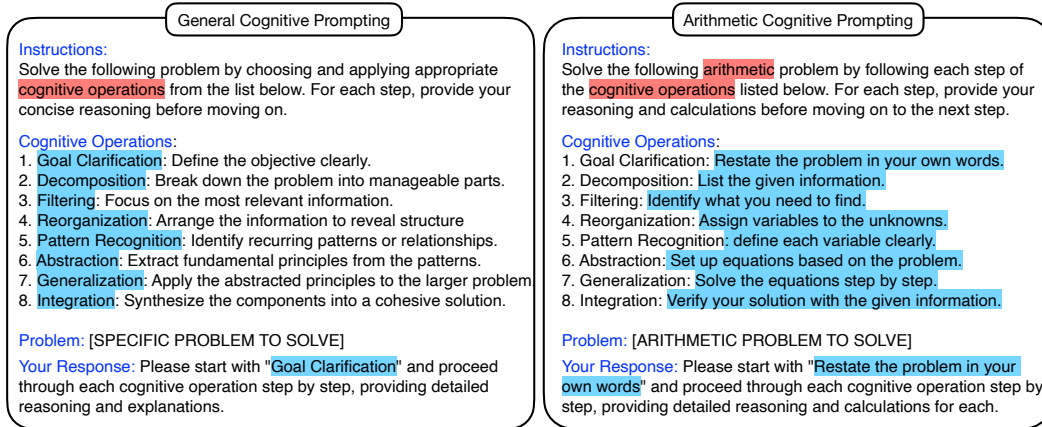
General Cognitive Prompting

Instructions:
Solve the following problem by choosing and applying appropriate cognitive operations from the list below. For each step, provide your concise reasoning before moving on.

Cognitive Operations:
1. Goal Clarification: Define the objective clearly.
2. Decomposition: Break down the problem into manageable parts.
3. Filtering: Focus on the most relevant information.
4. Reorganization: Arrange the information to reveal structure
5. Pattern Recognition: Identify recurring patterns or relationships.
6. Abstraction: Extract fundamental principles from the patterns.
7. Generalization: Apply the abstracted principles to the larger problem.
8. Integration: Synthesize the components into a cohesive solution.

Problem: [SPECIFIC PROBLEM TO SOLVE]

Your Response: Please start with "Goal Clarification" and proceed through each cognitive operation step by step, providing detailed reasoning and explanations.

Arithmetic Cognitive Prompting

Instructions:
Solve the following arithmetic problem by following each step of the cognitive operations listed below. For each step, provide your reasoning and calculations before moving on to the next step.

Cognitive Operations:
1. Goal Clarification: Restate the problem in your own words.
2. Decomposition: List the given information.
3. Filtering: Identify what you need to find.
4. Reorganization: Assign variables to the unknowns.
5. Pattern Recognition: define each variable clearly.
6. Abstraction: Set up equations based on the problem.
7. Generalization: Solve the equations step by step.
8. Integration: Verify your solution with the given information.

Problem: [ARITHMETIC PROBLEM TO SOLVE]

Your Response: Please start with "Restate the problem in your own words" and proceed through each cognitive operation step by step, providing detailed reasoning and calculations for each.